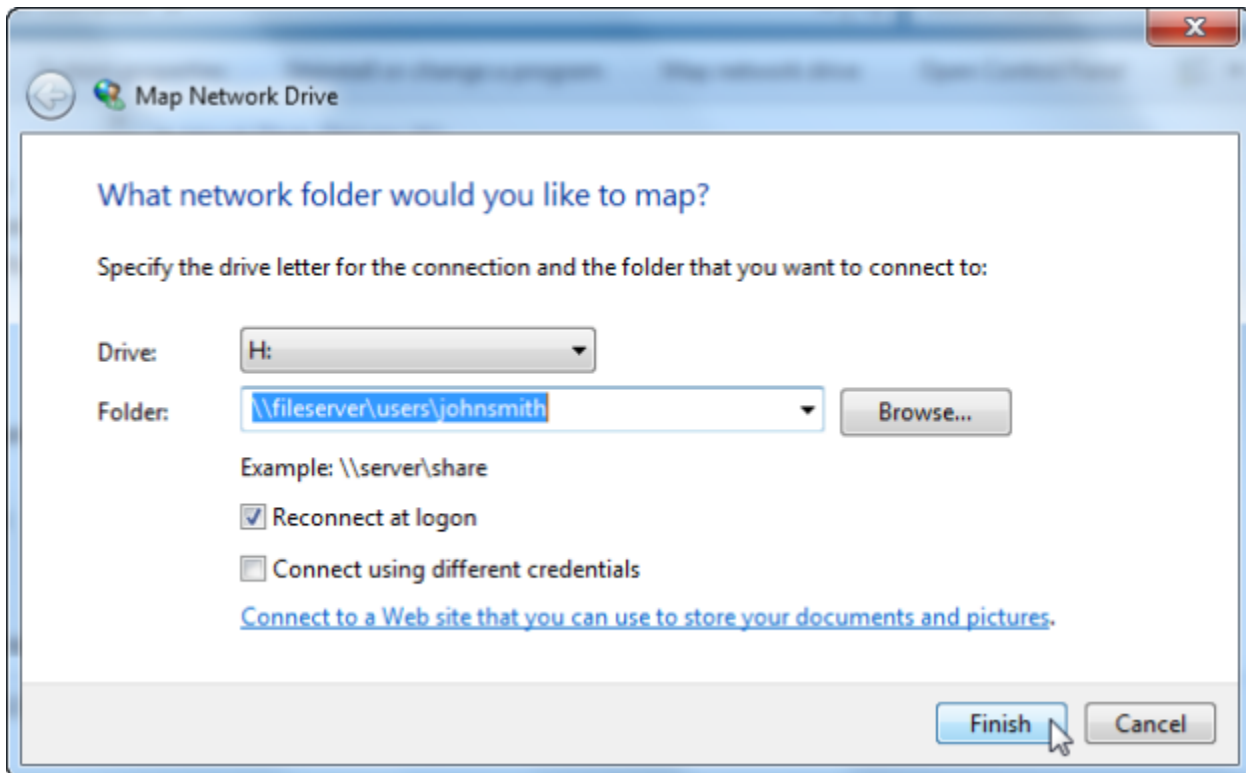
Map Network Drive

What network folder would you like to map?

Specify the drive letter for the connection and the folder that you want to connect to:

Drive: H:

Folder: \\fileserver\users\johnsmith

Browse...

Example: \\server\share

Reconnect at logon

Connect using different credentials

Connect to a Web site that you can use to store your documents and pictures.

Finish

Cancel